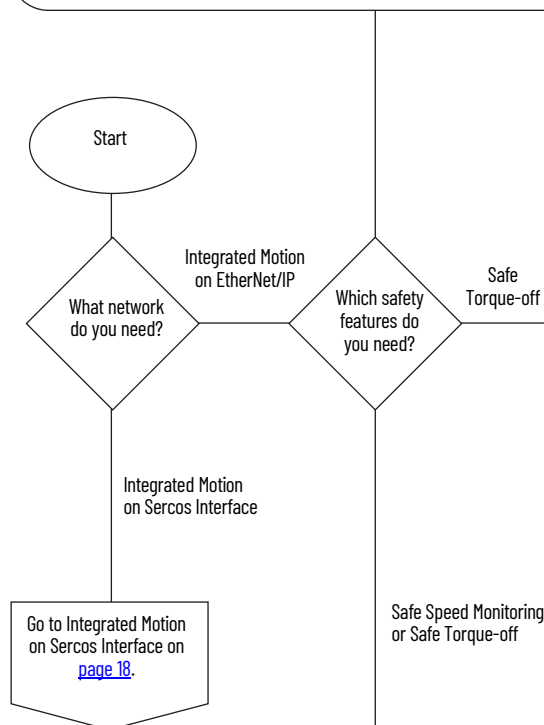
Start

What network do you need?

Integrated Motion on EtherNet/IP

Which safety features do you need?

Safe Torque-off

Integrated Motion on Sercos Interface

Go to Integrated Motion on Sercos Interface on page 18.

Safe Speed Monitoring or Safe Torque-off